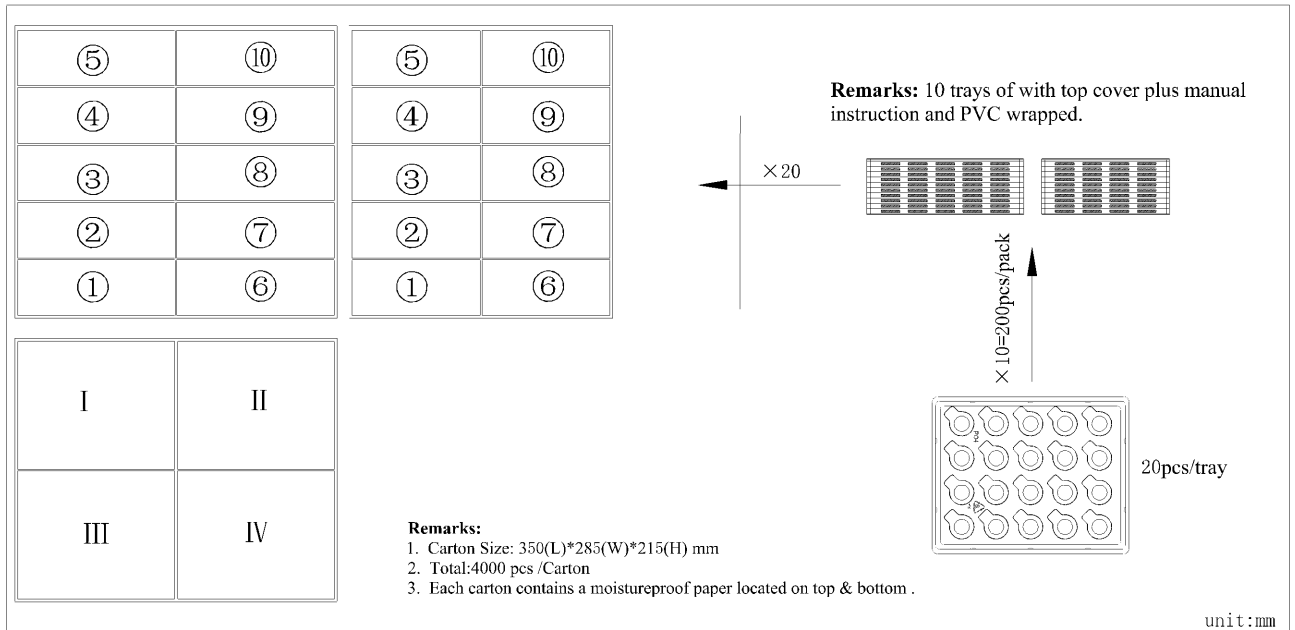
| ⑤ | ⑩ |
|---|---|
| ④ | ⑨ |
| ③ | ⑧ |
| ② | ⑦ |
| ① | ⑥ |

| ⑤ | ⑩ |
|---|---|
| ④ | ⑨ |
| ③ | ⑧ |
| ② | ⑦ |
| ① | ⑥ |

**Remarks:** 10 trays of with top cover plus manual instruction and PVC wrapped.

×20

×10=200pcs/pack

20pcs/tray

| I | II |
|---|---|
| III | IV |

**Remarks:**
1. Carton Size: 350(L)*285(W)*215(H) mm
2. Total:4000 pcs /Carton
3. Each carton contains a moistureproof paper located on top & bottom .

unit:mm